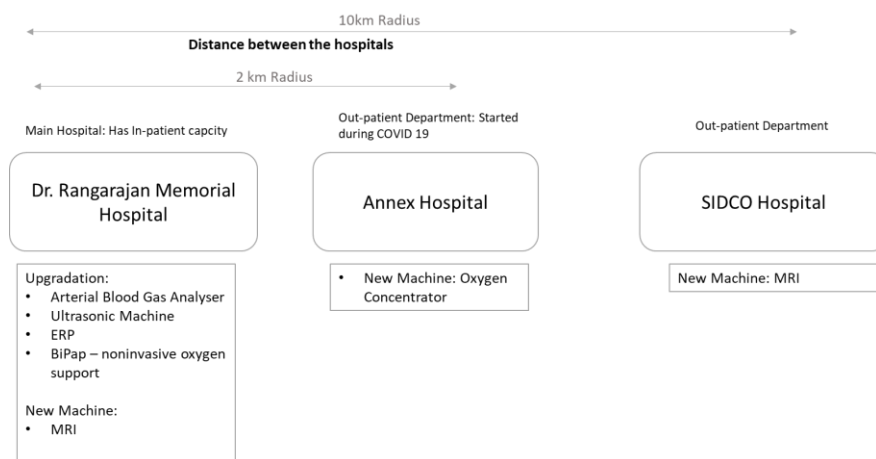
10km Radius

Distance between the hospitals

2 km Radius

Main Hospital: Has In-patient capcity

Out-patient Department: Started during COVID 19

Out-patient Department

Dr. Rangarajan Memorial Hospital

Annex Hospital

SIDCO Hospital

Upgradation:
• Arterial Blood Gas Analyser
• Ultrasonic Machine
• ERP
• BiPap – noninvasive oxygen support

New Machine:
• MRI

• New Machine: Oxygen Concentrator

New Machine: MRI